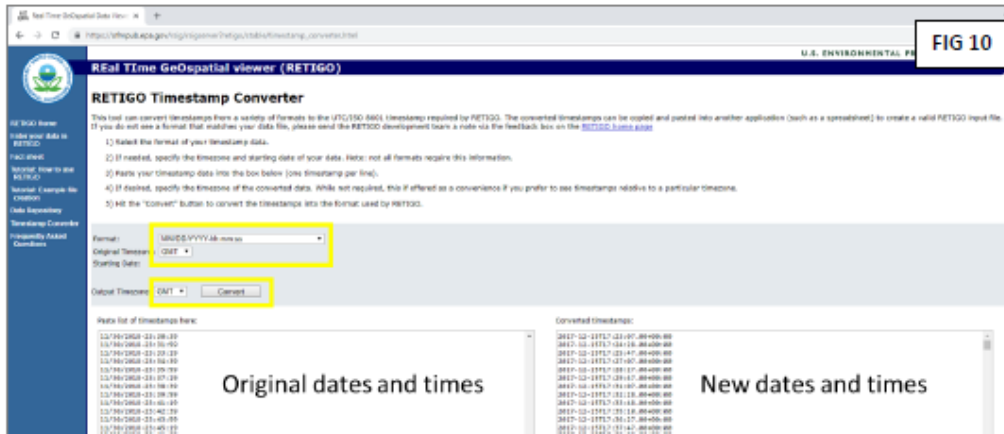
Real Time GeOspatial Data Viewer ×

https://ofmpub.epa.gov/rsig/rsigserver?retigo/stable/timestamp_converter.html

U.S. ENVIRONMENTAL P

FIG 10

REal TIme GeOspatial viewer (RETIGO)

RETIGO home
Enter your data in RETIGO
Fact sheet
Tutorial: How to use RETIGO
Tutorial: Example file creation
Data Repository
Timestamp Converter
Frequently Asked Questions

RETIGO Timestamp Converter

This tool can convert timestamps from a variety of formats to the UTC/ISO 8601 timestamp required by RETIGO. The converted timestamps can be copied and pasted into another application (such as a spreadsheet) to create a valid RETIGO input file. If you do not see a format that matches your data file, please send the RETIGO development team a note via the feedback box on the RETIGO home page

1) Select the format of your timestamp data.

2) If needed, specify the timezone and starting date of your data. Note: not all formats require this information.

3) Paste your timestamp data into the box below (one timestamp per line).

4) If desired, specify the timezone of the converted data. While not required, this if offered as a convenience if you prefer to see timestamps relative to a particular timezone.

5) Hit the "Convert" button to convert the timestamps into the format used by RETIGO.

Format: MM/DD/YYYY hh:mm:ss
Original Timezone: GMT
Starting Date:

Output Timezone: GMT Convert

Paste list of timestamps here:

Converted timestamps:

Original dates and times

New dates and times